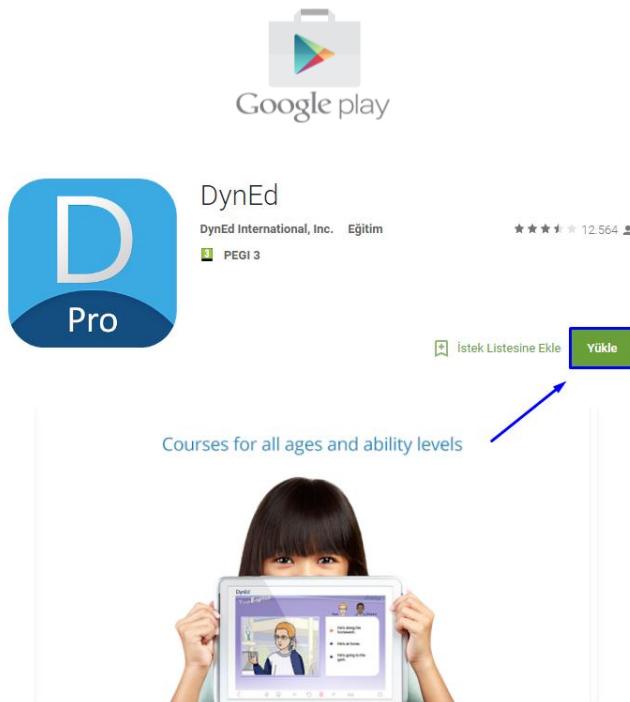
Google play

D
Pro

DynEd

DynEd International, Inc. Eğitim

12.564

3 PEGI 3

İstek Listesine Ekle

Yükle

Courses for all ages and ability levels

DynEd

He's doing the homework.

He's at home.

He's going to the gym.